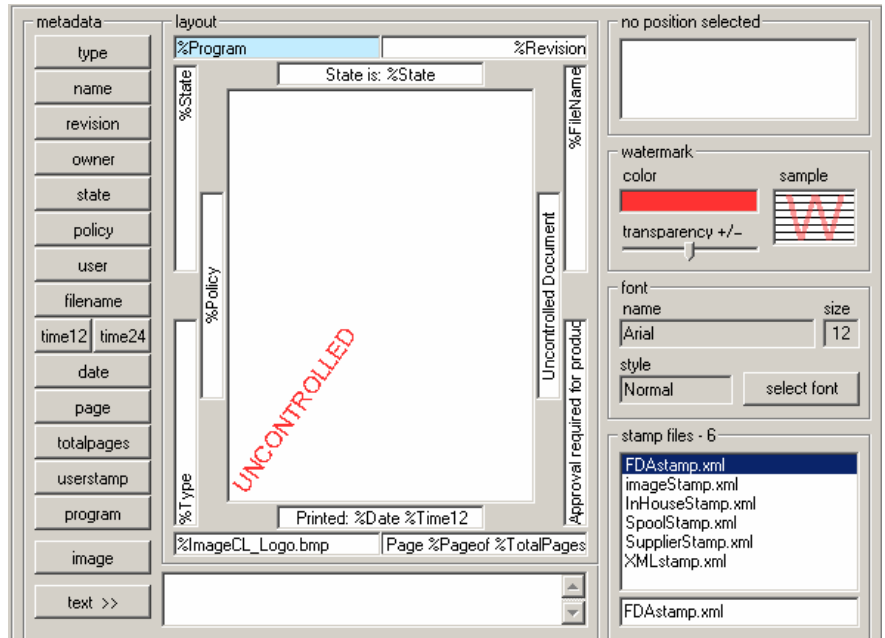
metadata

type

name

revision

owner

state

policy

user

filename

time12 time24

date

page

totalpages

userstamp

program

image

text >>

layout

%Program

%Revision

State is: %State

%State

%FileName

%Policy

Uncontrolled Document

UNCONTROLLED

Approval required for produc

%Type

Printed: %Date %Time12

%ImageCL_Logo.bmp

Page %Pageof %TotalPages

no position selected

watermark

color

sample

W

transparency +/–

font

name

size

Arial

12

style

Normal

select font

stamp files - 6

FDAstamp.xml
imageStamp.xml
InHouseStamp.xml
SpoolStamp.xml
SupplierStamp.xml
XMLstamp.xml

FDAstamp.xml